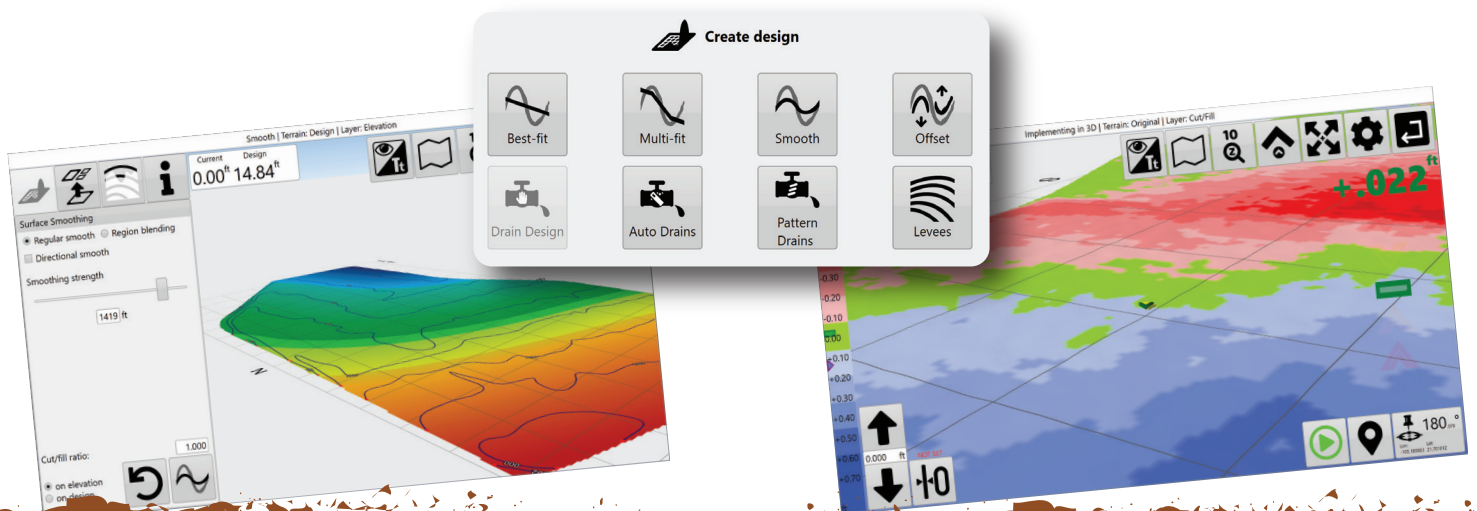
Create design

Best-fit

Multi-fit

Smooth

Offset

Drain Design

Auto Drains

Pattern Drains

Levees

Smooth | Terrain: Design | Layer: Elevation

Current 0.00 ft

Design 14.84 ft

Surface Smoothing

Regular smooth

Region blending

Directional smooth

Smoothing strength

1419 ft

Cut/fill ratio:

1.000

on elevation

on design

Implementing in 3D | Terrain: Original | Layer: Cut/Fill

+.022 ft

-0.30

-0.20

-0.10

0.00

+0.10

+0.20

+0.30

+0.40

+0.50

+0.60

+0.70

0.000 ft

180 °